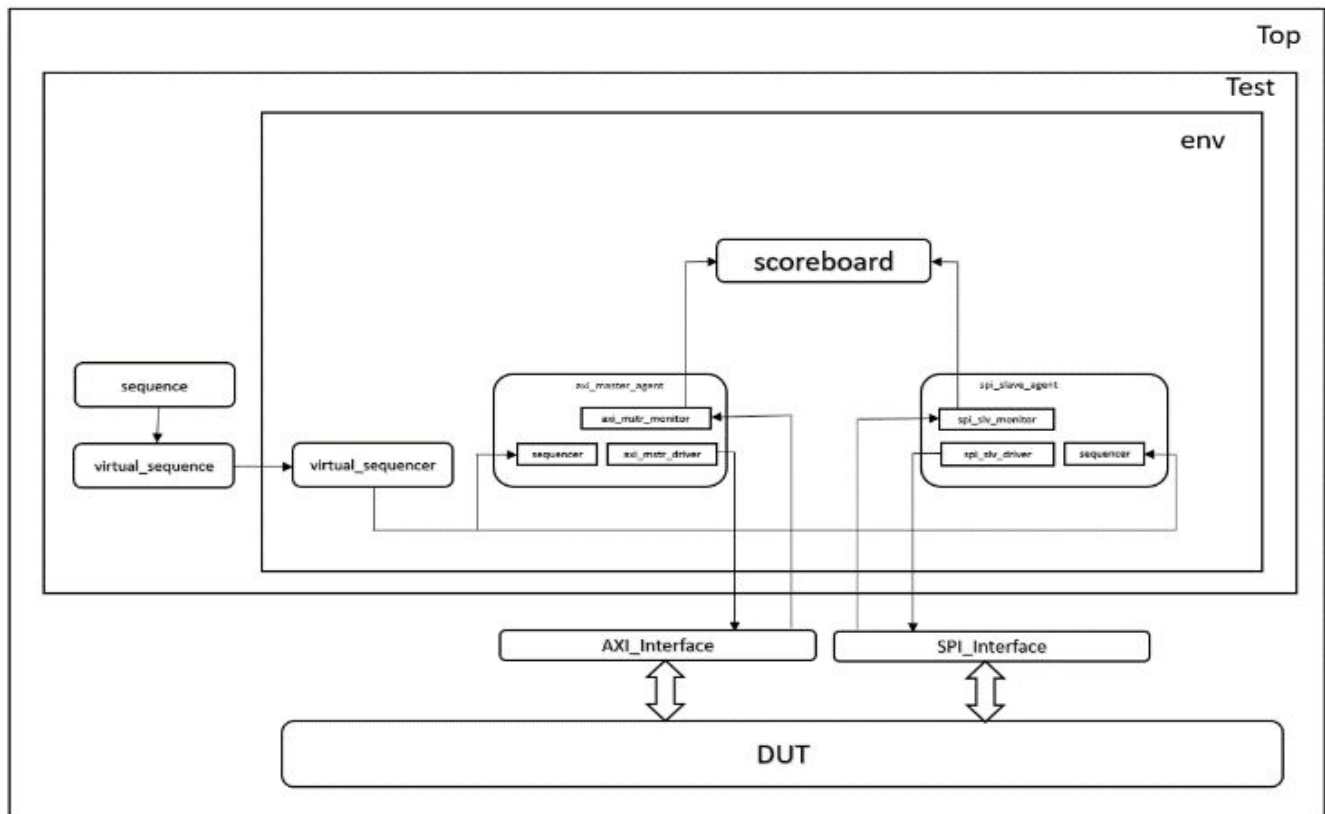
Top

Test

env

scoreboard

sequence

virtual_sequence

virtual_sequencer

axi_master_agent

axi_mstr_monitor

sequencer

axi_mstr_driver

spi_slave_agent

spi_slv_monitor

spi_slv_driver

sequencer

AXI_Interface

SPI_Interface

DUT